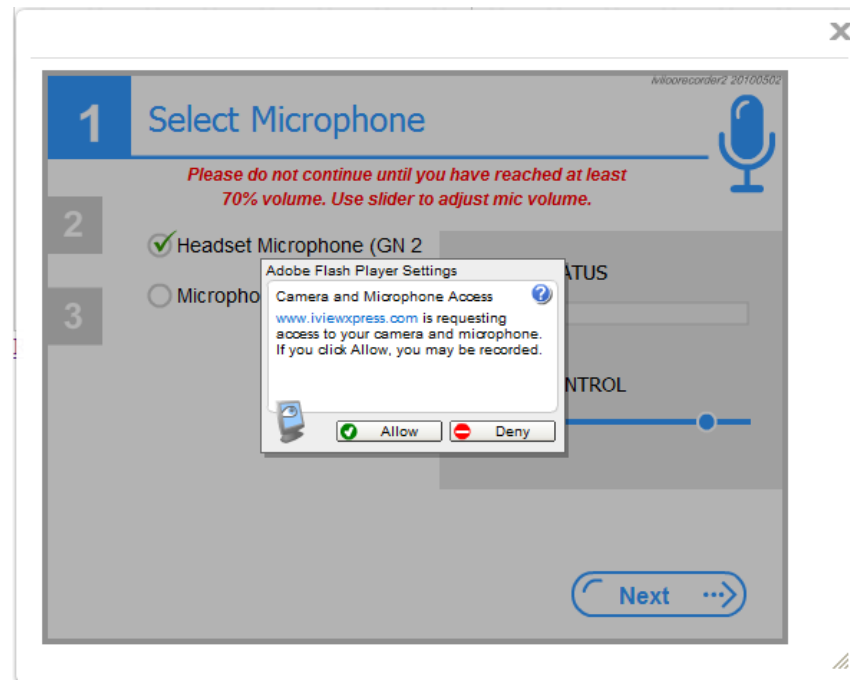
ivilcorecorder2 20100502

1 Select Microphone

Please do not continue until you have reached at least 70% volume. Use slider to adjust mic volume.

2

3

Headset Microphone (GN 2

Micropho

ATUS

NTROL

Adobe Flash Player Settings

Camera and Microphone Access

www.iviewxpress.com is requesting access to your camera and microphone. If you click Allow, you may be recorded.

Allow

Deny

Next